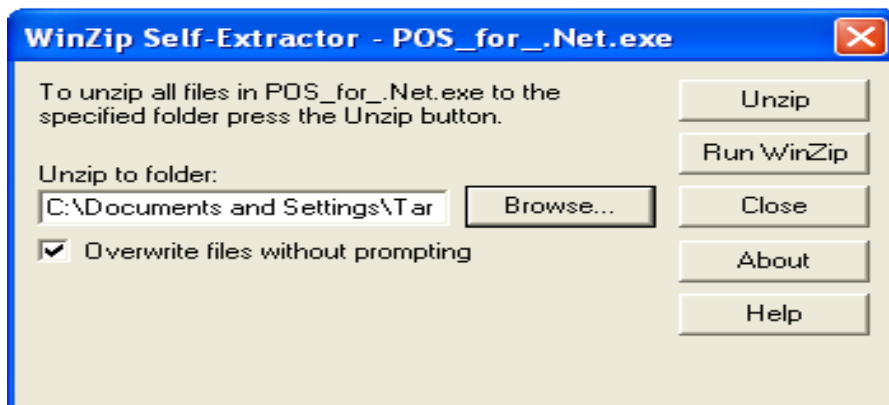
WinZip Self-Extractor - POS_for_.Net.exe

To unzip all files in POS_for_.Net.exe to the specified folder press the Unzip button.

Unzip to folder:

C:\Documents and Settings\Tar

Browse...

Overwrite files without prompting

Unzip

Run WinZip

Close

About

Help